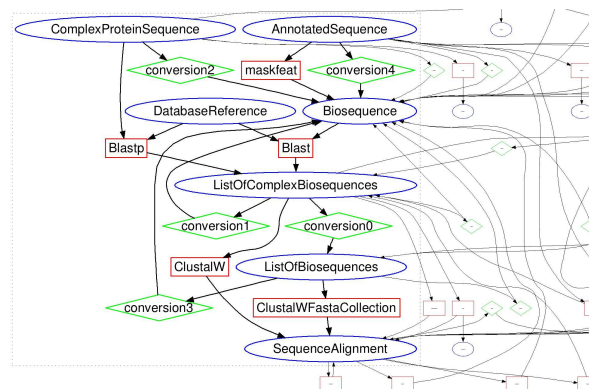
ComplexProteinSequence

AnnotatedSequence

conversion2

maskfeat

conversion4

DatabaseReference

Biosequence

Blastp

Blast

ListOfComplexBiosequences

conversion1

conversion0

ClustalW

ListOfBiosequences

conversion3

ClustalWFastaCollection

SequenceAlignment